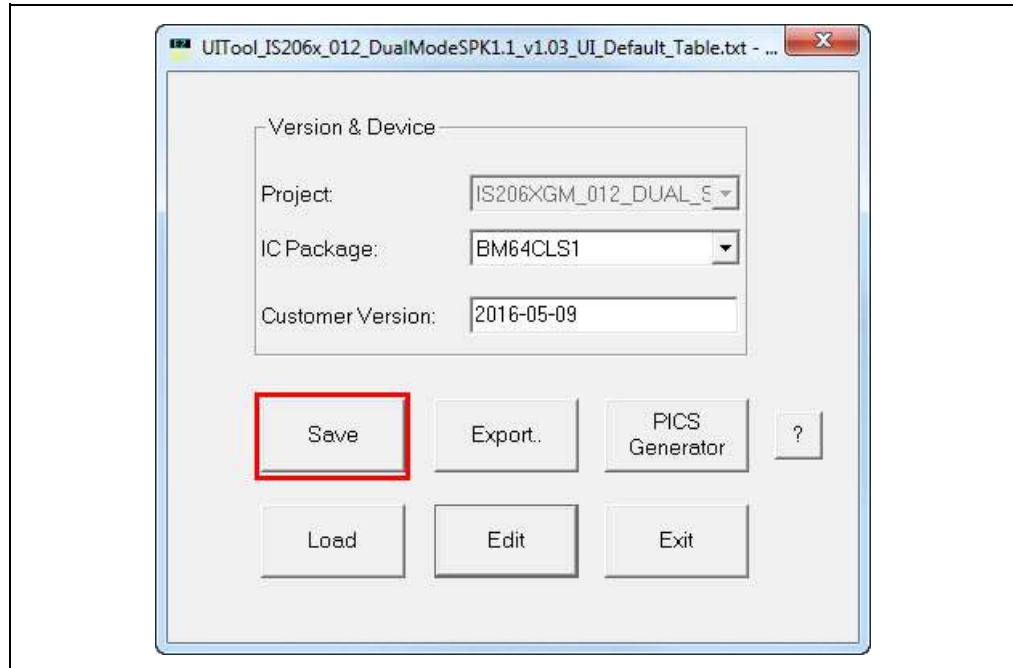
UITool_IS206x_012_DualModeSPK1.1_v1.03_UI_Default_Table.txt - ...

Version & Device

Project: IS206XGM_012_DUAL_S

IC Package: BM64CLS1

Customer Version: 2016-05-09

Save

Export..

PICS Generator

?

Load

Edit

Exit